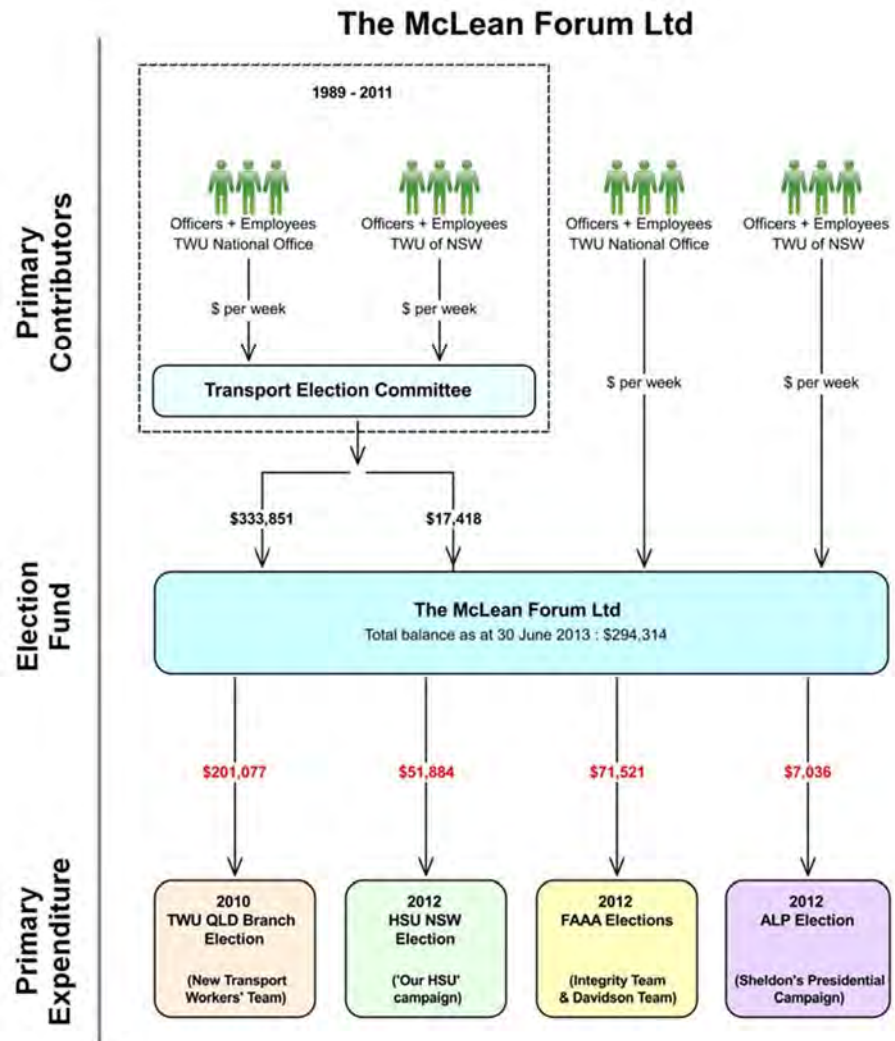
The McLean Forum Ltd

Primary Contributors

1989 - 2011

Officers + Employees TWU National Office

Officers + Employees TWU of NSW

$ per week

$ per week

Transport Election Committee

Officers + Employees TWU National Office

Officers + Employees TWU of NSW

$ per week

$ per week

$333,851

$17,418

Election Fund

The McLean Forum Ltd
Total balance as at 30 June 2013 : $294,314

$201,077

$51,884

$71,521

$7,036

Primary Expenditure

2010 TWU QLD Branch Election

(New Transport Workers' Team)

2012 HSU NSW Election

('Our HSU' campaign)

2012 FAAA Elections

(Integrity Team & Davidson Team)

2012 ALP Election

(Sheldon's Presidential Campaign)